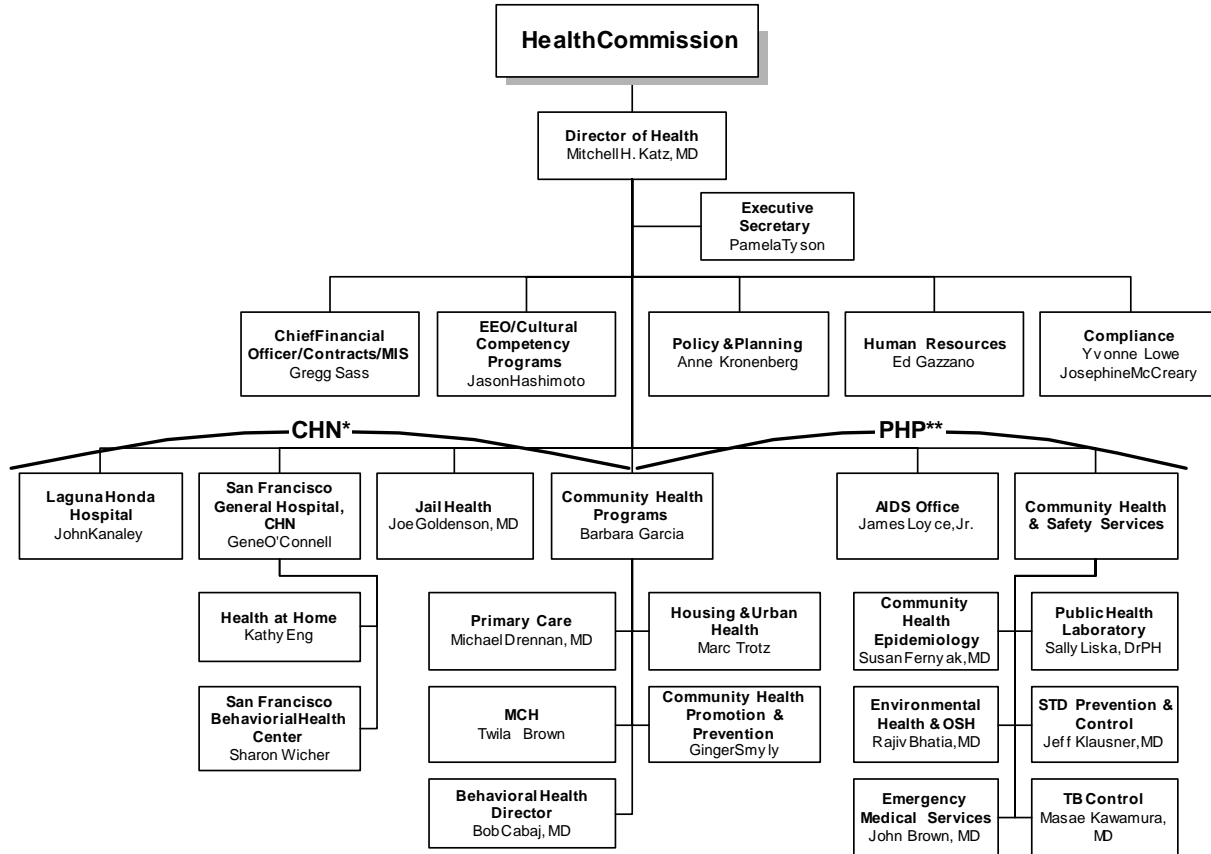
HealthCommission

Director of Health
MitchellH. Katz, MD

Executive Secretary
PamelaTy son

ChiefFinancial Officer/Contracts/MIS
Gregg Sass

EEO/Cultural Competency Programs
JasonHashimoto

Policy &Planning
Anne Kronenberg

Human Resources
Ed Gazzano

Compliance
Yv onne Lowe
JosephineMcCreary

CHN*

PHP**

LagunaHonda Hospital
JohnKanaley

San Francisco General Hospital, CHN
GeneO'Connell

Jail Health
JoeGoldenson, MD

Community Health Programs
Barbara Garcia

AIDS Office
James Loy ce,Jr.

Community Health & Safety Services

Health at Home
Kathy Eng

San Francisco BehaviorialHealth Center
Sharon Wicher

Primary Care
MichaelDrennan, MD

Housing &Urban Health
Marc Trotz

MCH
Twila Brown

Community Health Promotion & Prevention
GingerSmy ly

Behavioral Health Director
Bob Cabaj, MD

Community Health Epidemiology
SusanFerny ak,MD

Public Health Laboratory
Sally Liska, DrPH

Environmental Health & OSH
Rajiv Bhatia,MD

STD Prevention & Control
Jeff Klausner,MD

Emergency Medical Services
John Brown, MD

TB Control
Masae Kawamura, MD